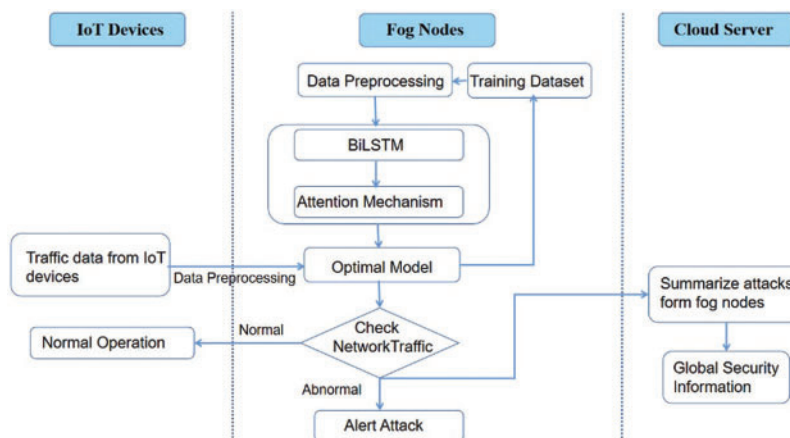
IoT Devices

Fog Nodes

Cloud Server

Data Preprocessing

Training Dataset

BiLSTM

Attention Mechanism

Traffic data from IoT devices

Data Preprocessing

Optimal Model

Summarize attacks form fog nodes

Normal

Check NetworkTraffic

Normal Operation

Global Security Information

Abnormal

Alert Attack